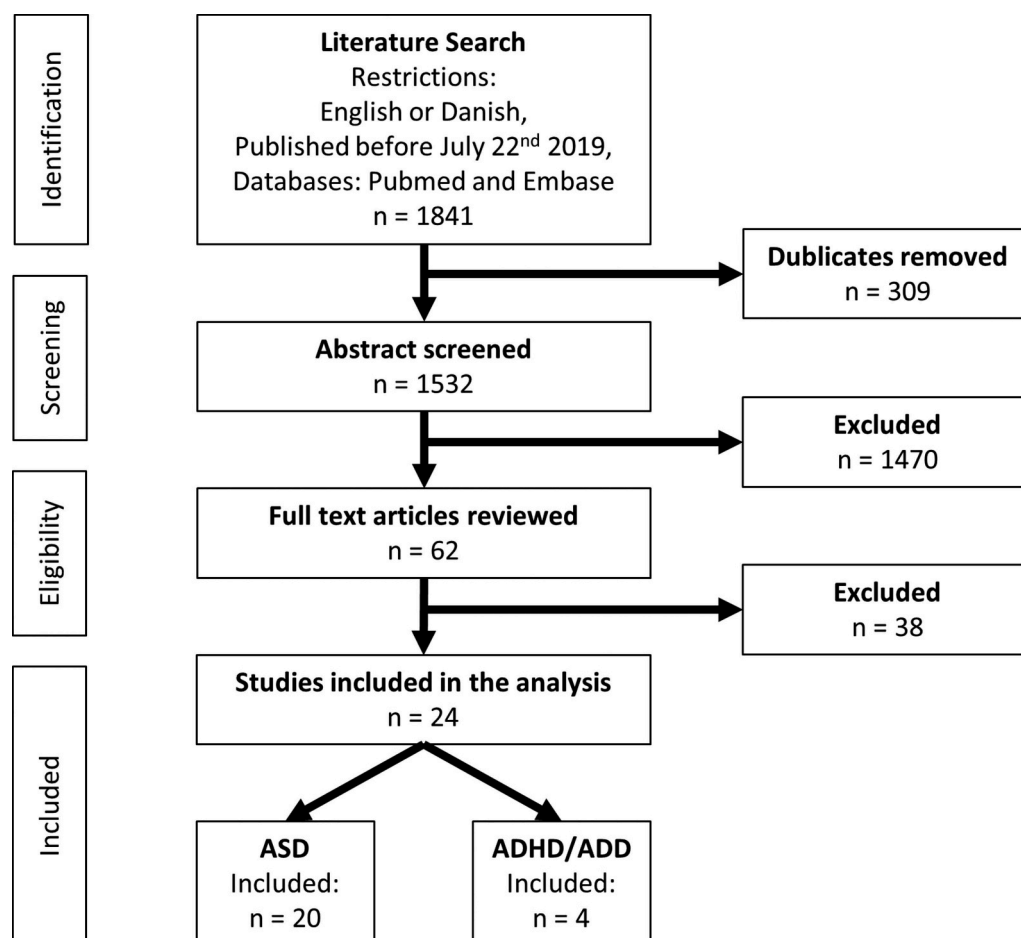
Identification

Literature Search
Restrictions:
English or Danish,
Published before July 22$^{nd}$ 2019,
Databases: Pubmed and Embase
n = 1841

Dublicates removed
n = 309

Screening

Abstract screened
n = 1532

Excluded
n = 1470

Eligibility

Full text articles reviewed
n = 62

Excluded
n = 38

Included

Studies included in the analysis
n = 24

ASD
Included:
n = 20

ADHD/ADD
Included:
n = 4